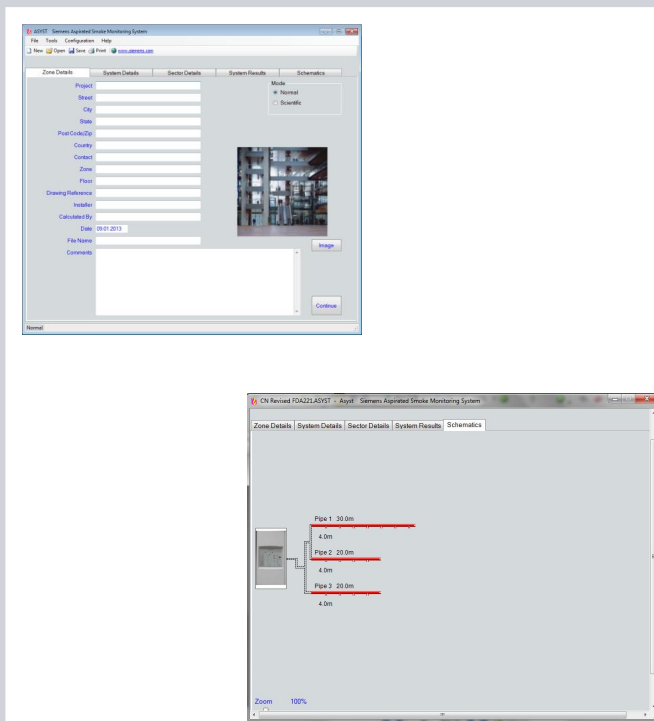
ASYST - Siemens Aspirated Smoke Monitoring System

File Tools Configuration Help

New Open Save Print www.siemens.com

Zone Details | System Details | Sector Details | System Results | Schematics

Project

Street

City

State

Post Code/Zip

Country

Contact

Zone

Floor

Drawing Reference

Installer

Calculated By

Date 09.01.2013

File Name

Comments

Mode

Normal

Scientific

Image

Continue

Normal

CN Revised FDA221.ASYST - Asyst - Siemens Aspirated Smoke Monitoring System

Zone Details | System Details | Sector Details | System Results | Schematics

Pipe 1 30.0m

4.0m

Pipe 2 20.0m

4.0m

Pipe 3 20.0m

4.0m

Zoom 100%